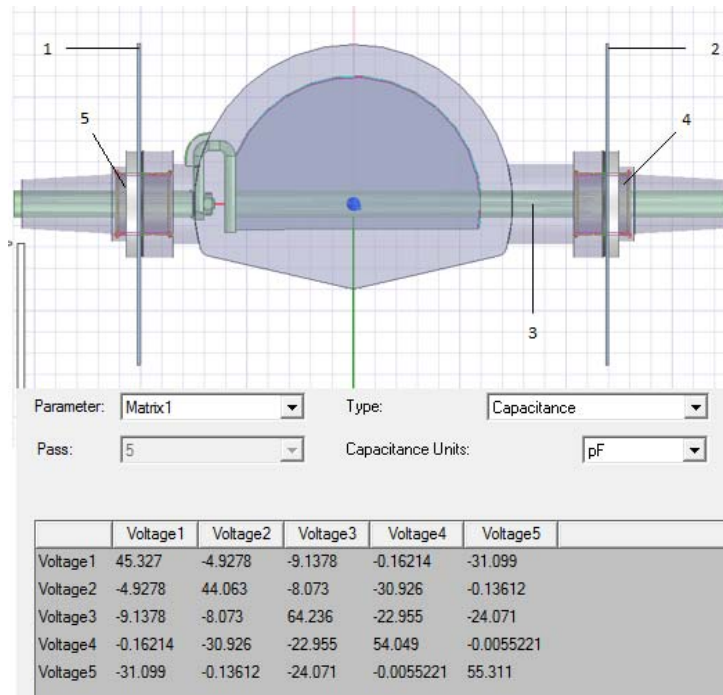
1
2
5
4
3

Parameter: Matrix1
Type: Capacitance
Pass: 5
Capacitance Units: pF

| | Voltage1 | Voltage2 | Voltage3 | Voltage4 | Voltage5 |
|---|---|---|---|---|---|
| Voltage1 | 45.327 | -4.9278 | -9.1378 | -0.16214 | -31.099 |
| Voltage2 | -4.9278 | 44.063 | -8.073 | -30.926 | -0.13612 |
| Voltage3 | -9.1378 | -8.073 | 64.236 | -22.955 | -24.071 |
| Voltage4 | -0.16214 | -30.926 | -22.955 | 54.049 | -0.0055221 |
| Voltage5 | -31.099 | -0.13612 | -24.071 | -0.0055221 | 55.311 |